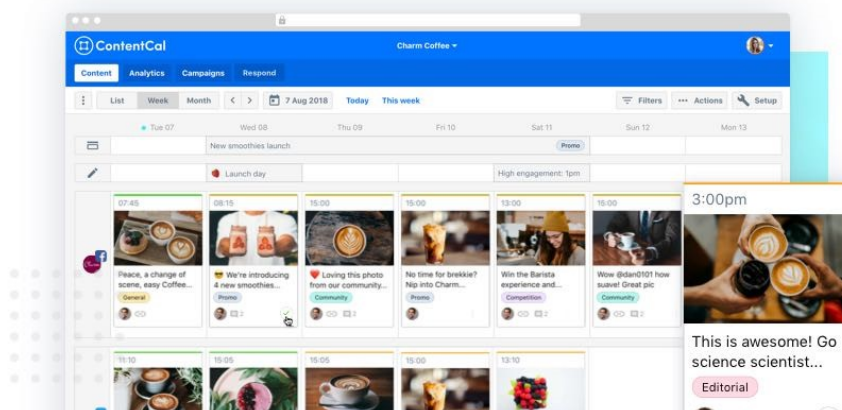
ContentCal

Charm Coffee

Content Analytics Campaigns Respond

List Week Month 7 Aug 2018 Today This week

Filters Actions Setup

Tue 07 Wed 08 Thu 09 Fri 10 Sat 11 Sun 12 Mon 13

New smoothies launch

Promo

Launch day

High engagement: 1pm

07:45
Peace, a change of scene, easy Coffee...
General

08:15
😎 We're introducing 4 new smoothies...
Promo

15:00
❤️ Loving this photo from our community...
Community

15:00
No time for brekkie? Nip into Charm...
Promo

13:00
Win the Barista experience and...
Competition

16:00
Wow @dan0101 how suave! Great pic
Community

3:00pm
This is awesome! Go science scientist...
Editorial

11:10

15:05

15:05

15:00

13:10